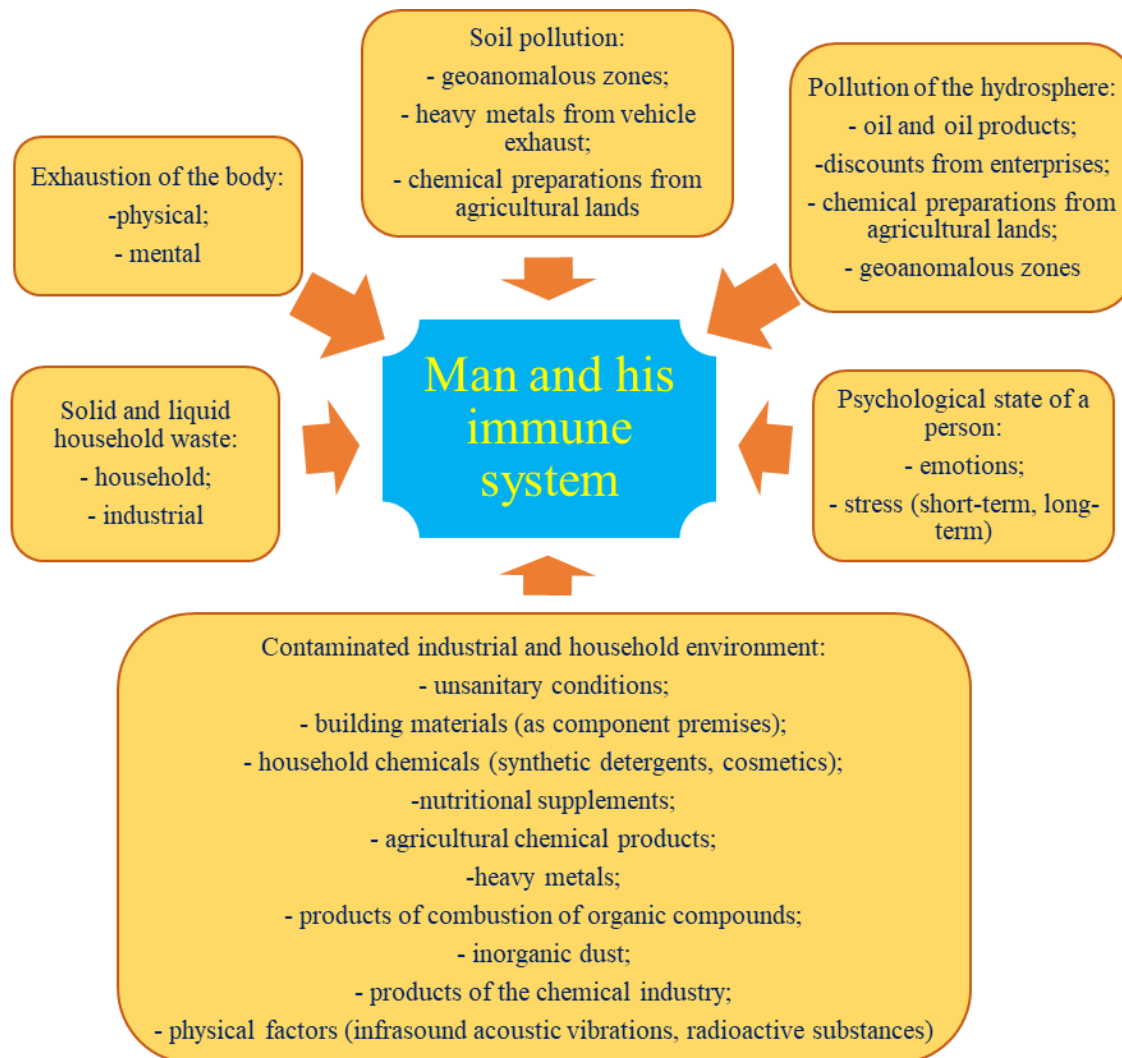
Soil pollution:
- geoanomalous zones;
- heavy metals from vehicle exhaust;
- chemical preparations from agricultural lands

Exhaustion of the body:
-physical;
- mental

Pollution of the hydrosphere:
- oil and oil products;
-discounts from enterprises;
- chemical preparations from agricultural lands;
- geoanomalous zones

Man and his immune system

Solid and liquid household waste:
- household;
- industrial

Psychological state of a person:
- emotions;
- stress (short-term, long-term)

Contaminated industrial and household environment:
- unsanitary conditions;
- building materials (as component premises);
- household chemicals (synthetic detergents, cosmetics);
-nutritional supplements;
- agricultural chemical products;
-heavy metals;
- products of combustion of organic compounds;
- inorganic dust;
- products of the chemical industry;
- physical factors (infrasound acoustic vibrations, radioactive substances)